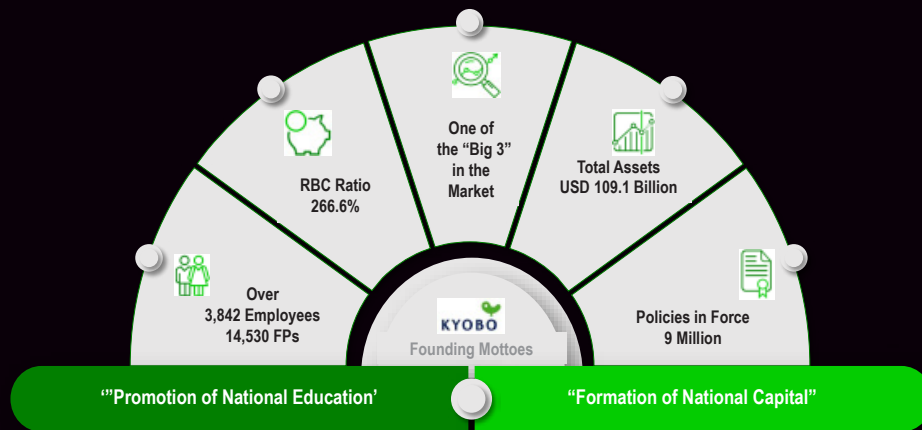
Over 3,842 Employees 14,530 FPs

RBC Ratio 266.6%

One of the “Big 3” in the Market

Total Assets USD 109.1 Billion

Policies in Force 9 Million

KYOBO

Founding Mottoes

‘”Promotion of National Education’

“Formation of National Capital”